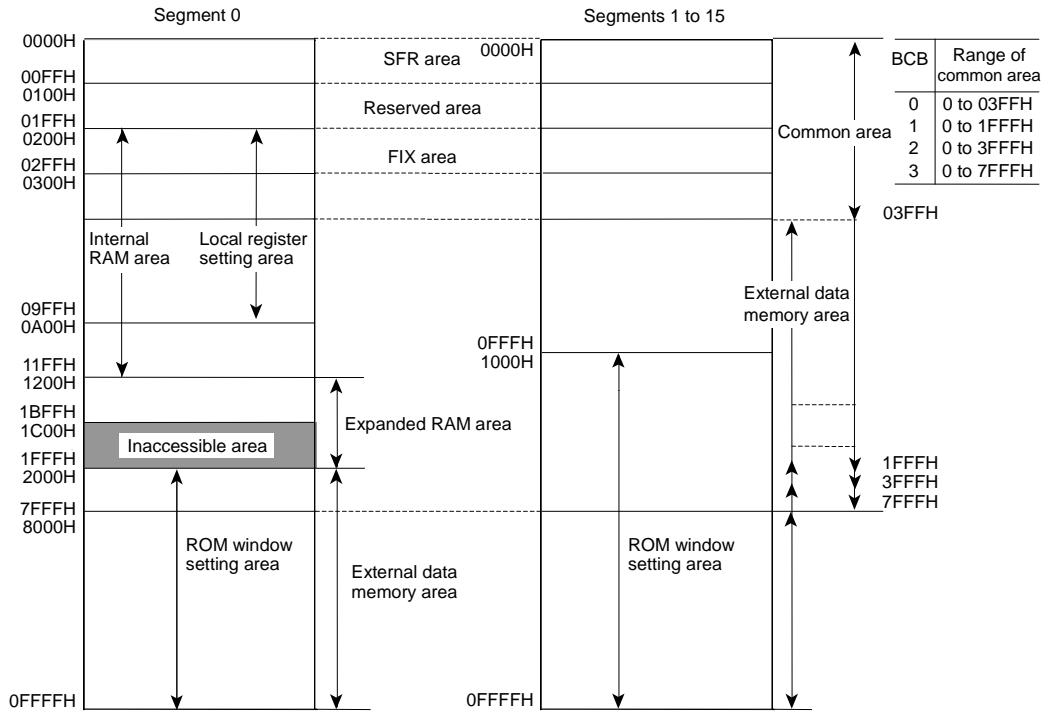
Segment 0

Segments 1 to 15

0000H
00FFH
0100H
01FFH
0200H
02FFH
0300H

SFR area

Reserved area

FIX area

Internal RAM area

Local register setting area

09FFH
0A00H

11FFH
1200H

1BFFH
1C00H

Inaccessible area

1FFFH
2000H

Expanded RAM area

7FFFH
8000H

ROM window setting area

External data memory area

0FFFFH

0000H

Common area

| BCB | Range of common area |
|---|---|
| 0 | 0 to 03FFH |
| 1 | 0 to 1FFFH |
| 2 | 0 to 3FFFH |
| 3 | 0 to 7FFFH |

03FFH

External data memory area

0FFFH
1000H

1FFFH
3FFFH
7FFFH

ROM window setting area

0FFFFH